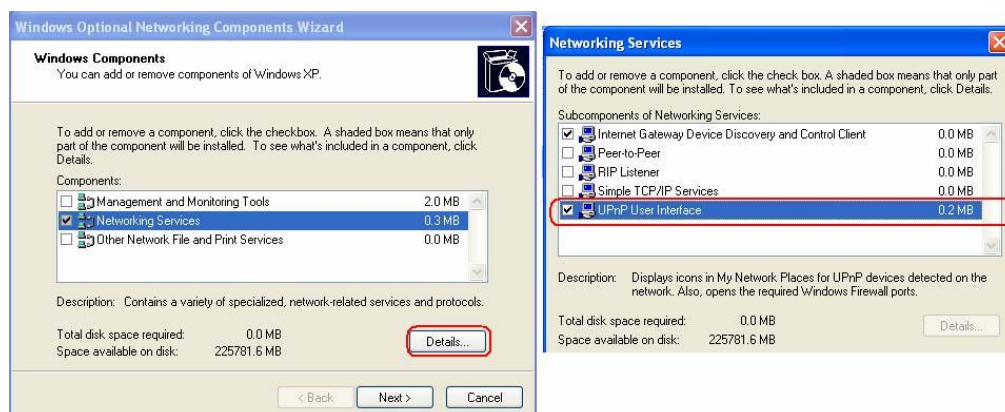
Windows Optional Networking Components Wizard

Windows Components
You can add or remove components of Windows XP.

To add or remove a component, click the checkbox. A shaded box means that only part of the component will be installed. To see what's included in a component, click Details.

Components:

| | | |
|---|---|---|
| ☐ | Management and Monitoring Tools | 2.0 MB |
| ☑ | Networking Services | 0.3 MB |
| ☐ | Other Network File and Print Services | 0.0 MB |

Description: Contains a variety of specialized, network-related services and protocols.

Total disk space required: 0.0 MB
Space available on disk: 225781.6 MB

Details...

< Back
Next >
Cancel

Networking Services

To add or remove a component, click the check box. A shaded box means that only part of the component will be installed. To see what's included in a component, click Details.

Subcomponents of Networking Services:

| | | |
|---|---|---|
| ☑ | Internet Gateway Device Discovery and Control Client | 0.0 MB |
| ☐ | Peer-to-Peer | 0.0 MB |
| ☐ | RIP Listener | 0.0 MB |
| ☐ | Simple TCP/IP Services | 0.0 MB |
| ☑ | UPnP User Interface | 0.2 MB |

Description: Displays icons in My Network Places for UPnP devices detected on the network. Also, opens the required Windows Firewall ports.

Total disk space required: 0.0 MB
Space available on disk: 225781.6 MB

Details...